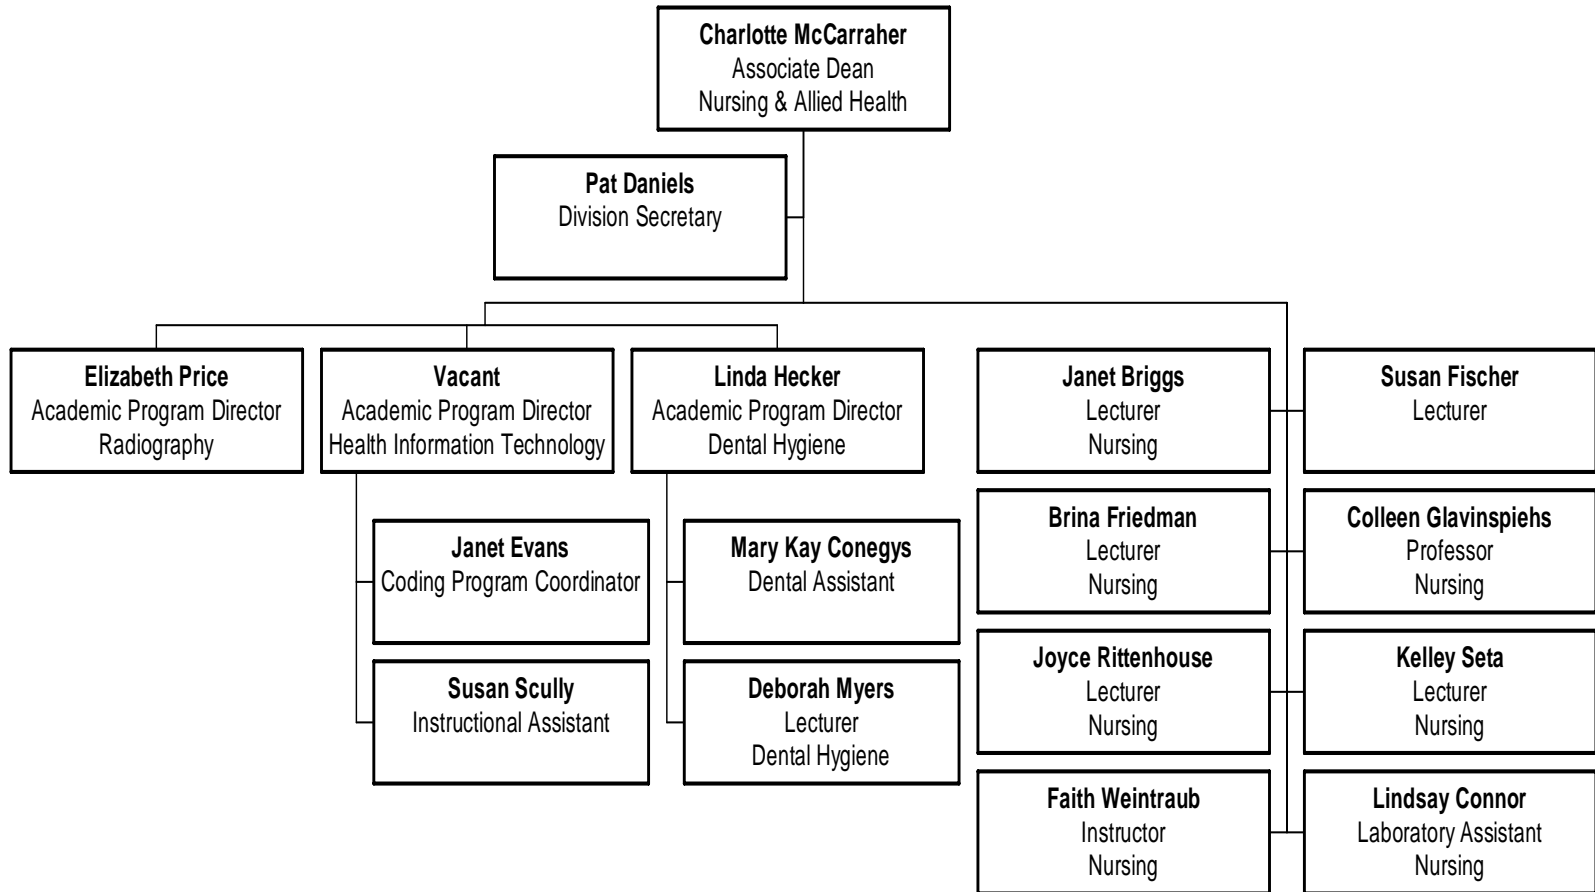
Charlotte McCarraher
Associate Dean
Nursing & Allied Health

Pat Daniels
Division Secretary

Elizabeth Price
Academic Program Director
Radiography

Vacant
Academic Program Director
Health Information Technology

Janet Evans
Coding Program Coordinator

Susan Scully
Instructional Assistant

Linda Hecker
Academic Program Director
Dental Hygiene

Mary Kay Conegys
Dental Assistant

Deborah Myers
Lecturer
Dental Hygiene

Janet Briggs
Lecturer
Nursing

Susan Fischer
Lecturer

Brina Friedman
Lecturer
Nursing

Colleen Glavinspiehs
Professor
Nursing

Joyce Rittenhouse
Lecturer
Nursing

Kelley Seta
Lecturer
Nursing

Faith Weintraub
Instructor
Nursing

Lindsay Connor
Laboratory Assistant
Nursing